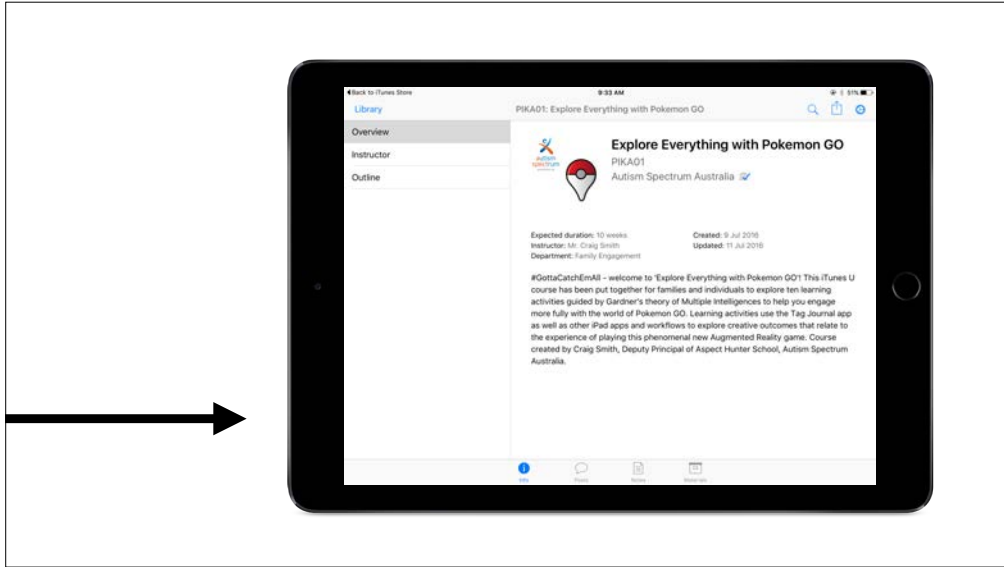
◀ Back to iTunes Store
9:33 AM
51%
Library
PIKA01: Explore Everything with Pokemon GO
Overview
Instructor
Outline
autism spectrum
Explore Everything with Pokemon GO
PIKA01
Autism Spectrum Australia
Expected duration: 10 weeks
Instructor: Mr. Craig Smith
Department: Family Engagement
Created: 9 Jul 2016
Updated: 11 Jul 2016
#GottaCatchEmAll - welcome to 'Explore Everything with Pokemon GO'! This iTunes U course has been put together for families and individuals to explore ten learning activities guided by Gardner's theory of Multiple Intelligences to help you engage more fully with the world of Pokemon GO. Learning activities use the Tag Journal app as well as other iPad apps and workflows to explore creative outcomes that relate to the experience of playing this phenomenal new Augmented Reality game. Course created by Craig Smith, Deputy Principal of Aspect Hunter School, Autism Spectrum Australia.
Info
Posts
Notes
Materials